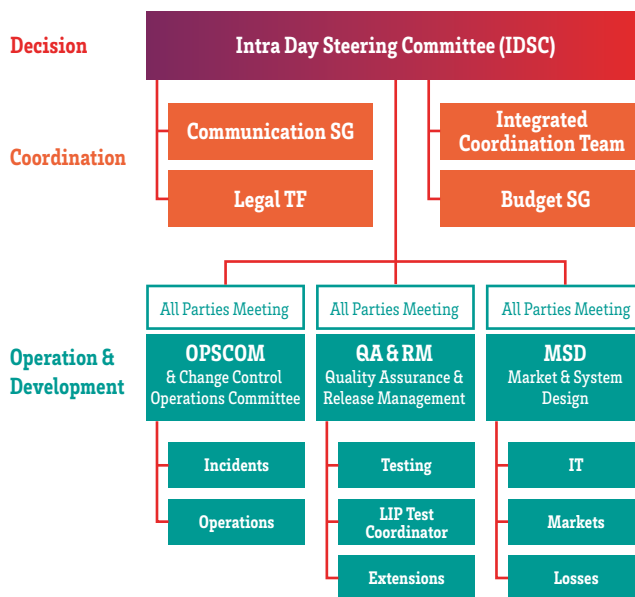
Decision

Intra Day Steering Committee (IDSC)

Coordination

Communication SG

Legal TF

Integrated Coordination Team

Budget SG

Operation & Development

All Parties Meeting

OPSCOM
& Change Control Operations Committee

Incidents

Operations

All Parties Meeting

QA & RM
Quality Assurance & Release Management

Testing

LIP Test Coordinator

Extensions

All Parties Meeting

MSD
Market & System Design

IT

Markets

Losses